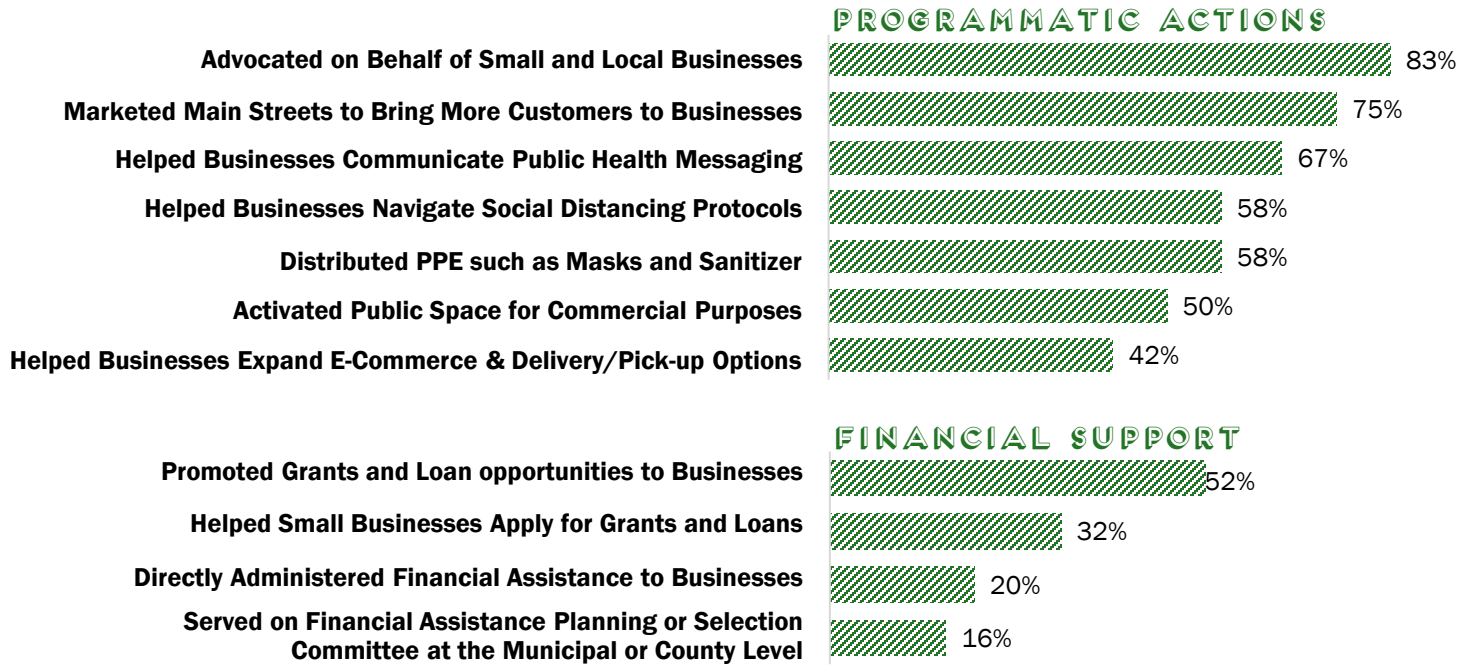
PROGRAMMATIC ACTIONS

Advocated on Behalf of Small and Local Businesses 83%

Marketed Main Streets to Bring More Customers to Businesses 75%

Helped Businesses Communicate Public Health Messaging 67%

Helped Businesses Navigate Social Distancing Protocols 58%

Distributed PPE such as Masks and Sanitizer 58%

Activated Public Space for Commercial Purposes 50%

Helped Businesses Expand E-Commerce & Delivery/Pick-up Options 42%

FINANCIAL SUPPORT

Promoted Grants and Loan opportunities to Businesses 52%

Helped Small Businesses Apply for Grants and Loans 32%

Directly Administered Financial Assistance to Businesses 20%

Served on Financial Assistance Planning or Selection Committee at the Municipal or County Level 16%